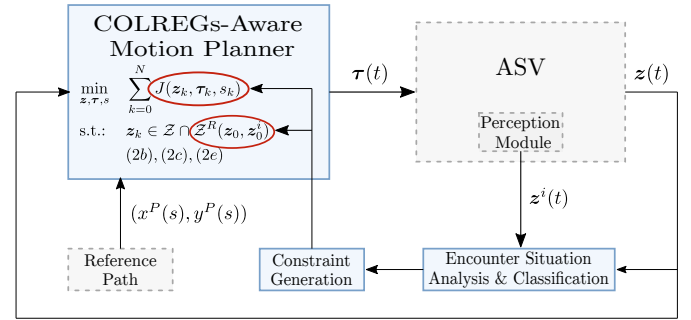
COLREGs-Aware Motion Planner

$\min_{\boldsymbol{z},\boldsymbol{\tau},s} \sum_{k=0}^{N} J(\boldsymbol{z}_k, \boldsymbol{\tau}_k, s_k)$

s.t.: $\boldsymbol{z}_k \in \mathcal{Z} \cap \mathcal{Z}^R(\boldsymbol{z}_0, \boldsymbol{z}_0^i)$

$(2b), (2c), (2e)$

$\boldsymbol{\tau}(t)$

ASV

$\boldsymbol{z}(t)$

Perception Module

$\boldsymbol{z}^i(t)$

$(x^P(s), y^P(s))$

Reference Path

Constraint Generation

Encounter Situation Analysis & Classification